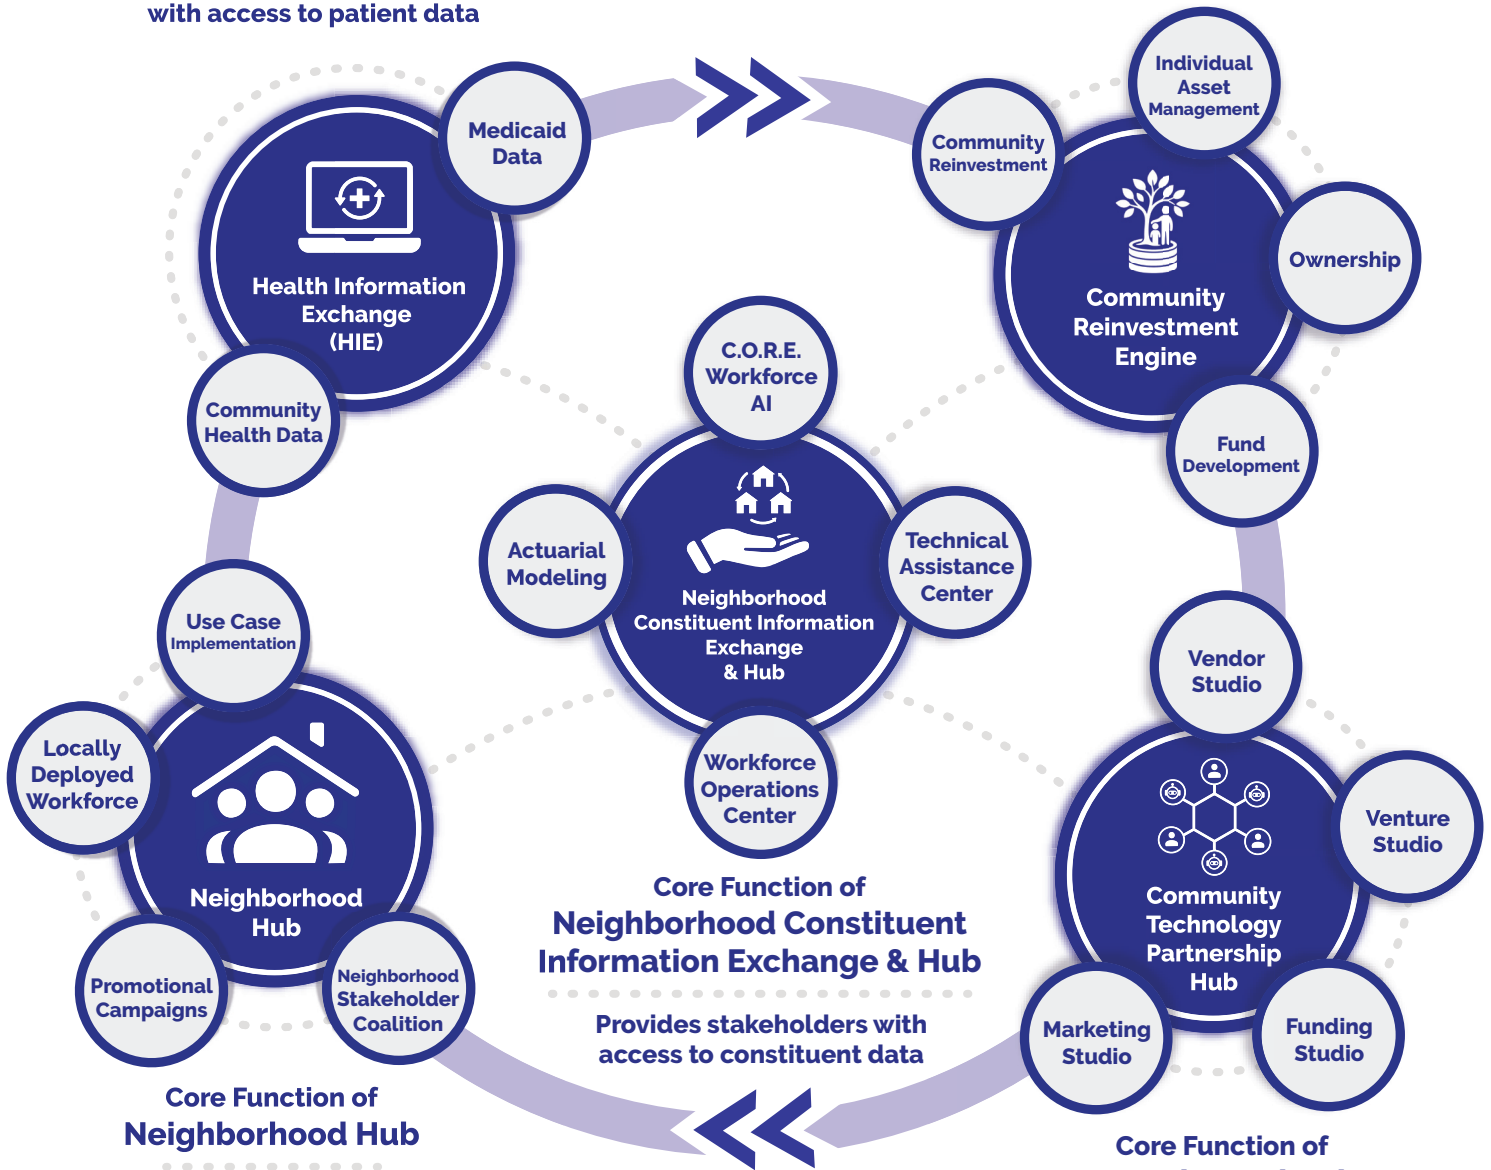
with access to patient data

Medicaid Data

Health Information Exchange (HIE)

Community Health Data

Community Reinvestment

Individual Asset Management

Ownership

Community Reinvestment Engine

Fund Development

C.O.R.E. Workforce AI

Actuarial Modeling

Neighborhood Constituent Information Exchange & Hub

Technical Assistance Center

Workforce Operations Center

Core Function of
Neighborhood Constituent Information Exchange & Hub

Provides stakeholders with access to constituent data

Use Case Implementation

Locally Deployed Workforce

Neighborhood Hub

Promotional Campaigns

Neighborhood Stakeholder Coalition

Core Function of
Neighborhood Hub

Vendor Studio

Venture Studio

Community Technology Partnership Hub

Marketing Studio

Funding Studio

Core Function of